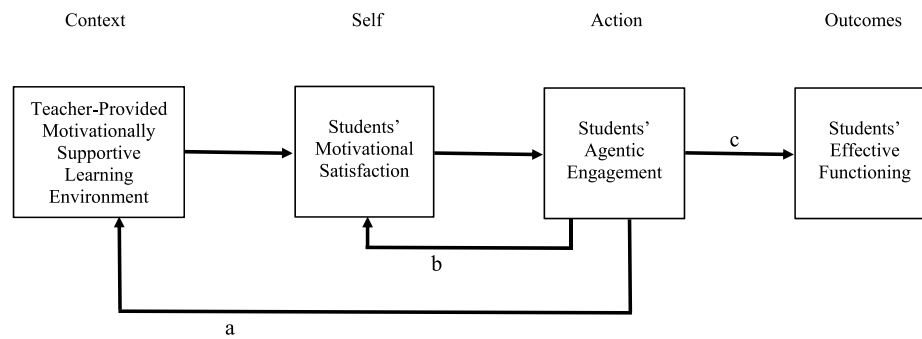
Context

Self

Action

Outcomes

Teacher-Provided Motivationally Supportive Learning Environment

Students' Motivational Satisfaction

Students' Agentic Engagement

c

Students' Effective Functioning

b

a